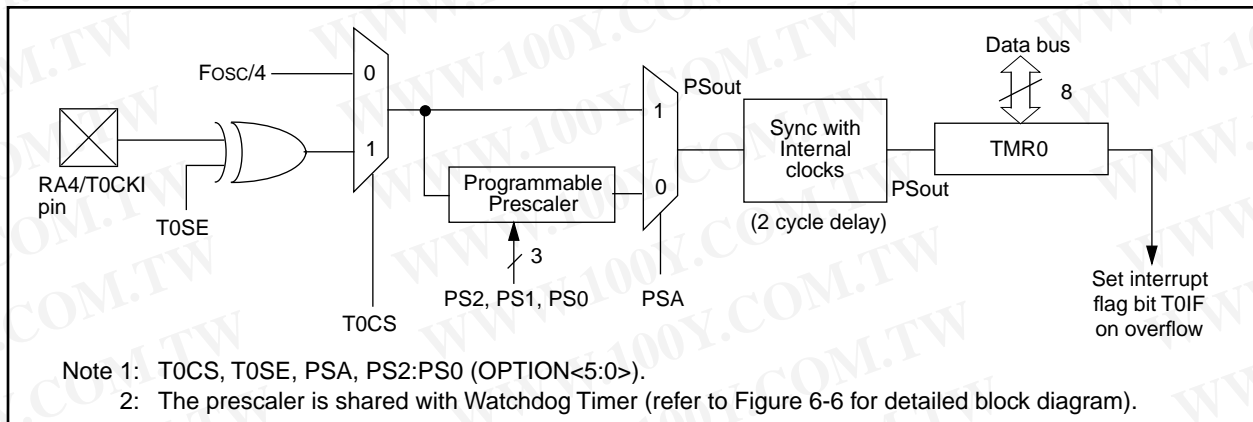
Data bus

FOSC/4

0

PSout

8

1

Sync with Internal clocks

TMR0

1

RA4/T0CKI pin

Programmable Prescaler

0

PSout

T0SE

(2 cycle delay)

3

Set interrupt flag bit T0IF on overflow

PS2, PS1, PS0

PSA

T0CS

Note 1: T0CS, T0SE, PSA, PS2:PS0 (OPTION<5:0>).

2: The prescaler is shared with Watchdog Timer (refer to Figure 6-6 for detailed block diagram).